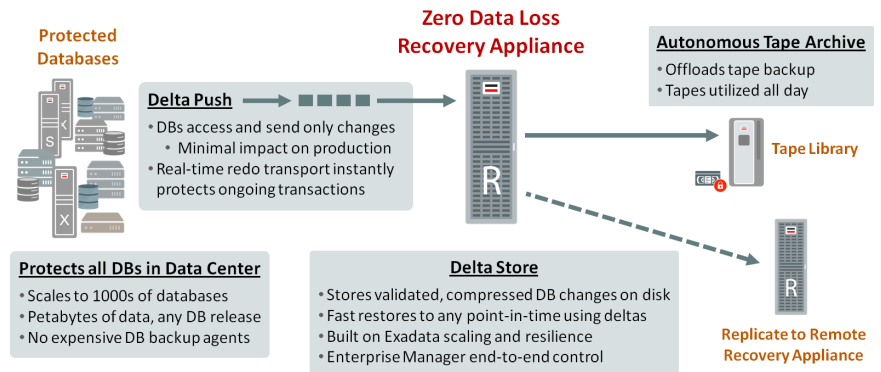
Protected Databases

S

X

Zero Data Loss Recovery Appliance

Delta Push

- DBs access and send only changes
  - Minimal impact on production
- Real-time redo transport instantly protects ongoing transactions

R

Autonomous Tape Archive

- Offloads tape backup
- Tapes utilized all day

Tape Library

Protects all DBs in Data Center

- Scales to 1000s of databases
- Petabytes of data, any DB release
- No expensive DB backup agents

Delta Store

- Stores validated, compressed DB changes on disk
- Fast restores to any point-in-time using deltas
- Built on Exadata scaling and resilience
- Enterprise Manager end-to-end control

R

Replicate to Remote Recovery Appliance